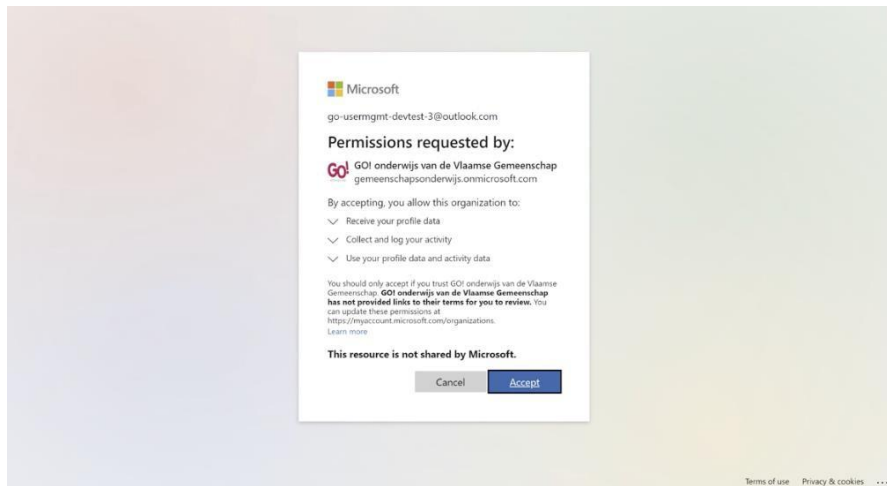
Microsoft

go-usermgmt-devtest-3@outlook.com

Permissions requested by:

GO! GO! onderwijs van de Vlaamse Gemeenschap
gemeenschapsonderwijs.onmicrosoft.com

By accepting, you allow this organization to:

Receive your profile data

Collect and log your activity

Use your profile data and activity data

You should only accept if you trust GO! onderwijs van de Vlaamse Gemeenschap. **GO! onderwijs van de Vlaamse Gemeenschap has not provided links to their terms for you to review.** You can update these permissions at https://myaccount.microsoft.com/organizations.
Learn more

**This resource is not shared by Microsoft.**

Cancel Accept

Terms of use Privacy & cookies ...